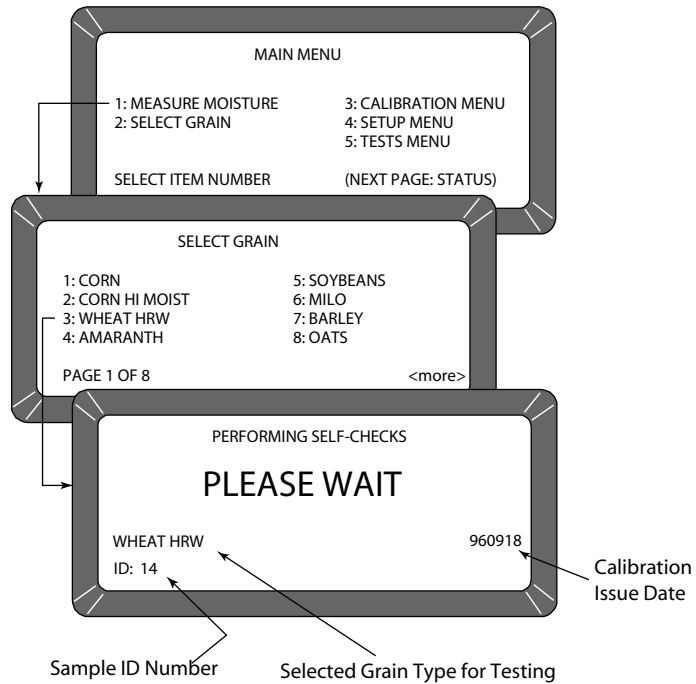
MAIN MENU

1: MEASURE MOISTURE
2: SELECT GRAIN

3: CALIBRATION MENU
4: SETUP MENU
5: TESTS MENU

SELECT ITEM NUMBER

(NEXT PAGE: STATUS)

SELECT GRAIN

1: CORN
2: CORN HI MOIST
3: WHEAT HRW
4: AMARANTH

5: SOYBEANS
6: MILO
7: BARLEY
8: OATS

PAGE 1 OF 8

<more>

PERFORMING SELF-CHECKS

PLEASE WAIT

WHEAT HRW

960918

ID: 14

Calibration Issue Date

Sample ID Number

Selected Grain Type for Testing